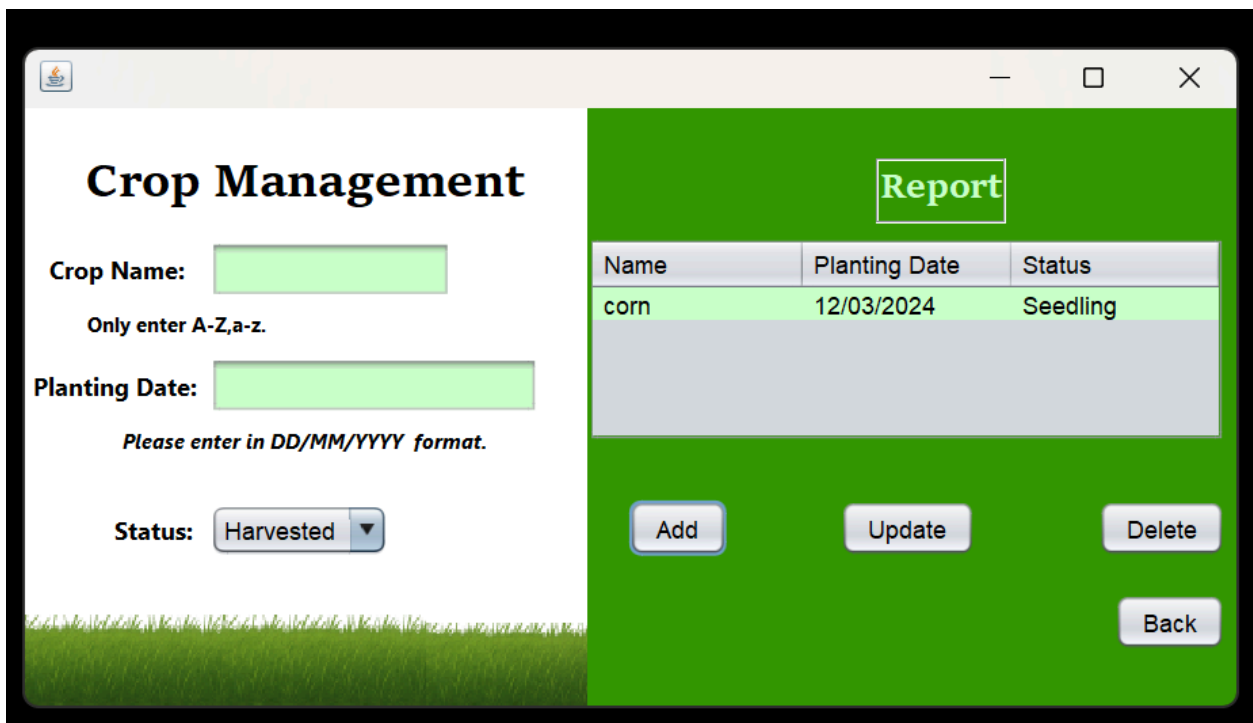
Crop Management

Crop Name:

Only enter A-Z,a-z.

Planting Date:

Please enter in DD/MM/YYYY format.

Status: Harvested

Report

| Name | Planting Date | Status |
|---|---|---|
| corn | 12/03/2024 | Seedling |

Add

Update

Delete

Back